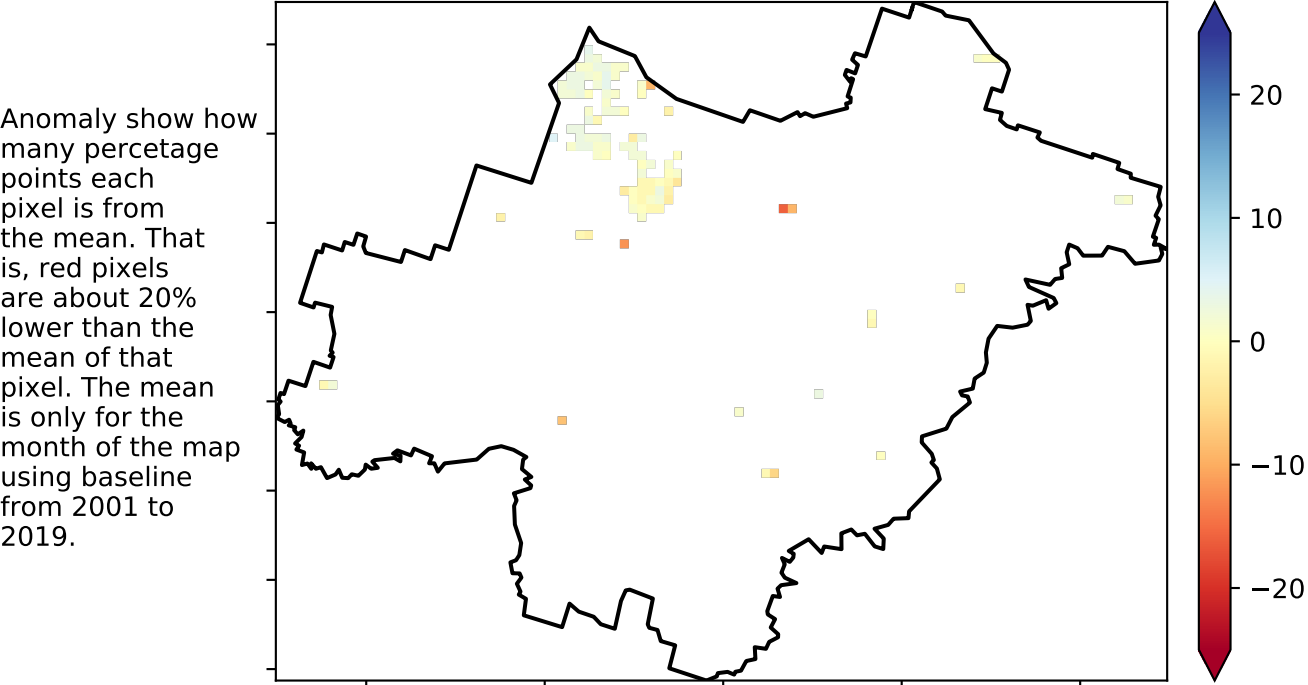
Anomaly show how many percetage points each pixel is from the mean. That is, red pixels are about 20% lower than the mean of that pixel. The mean is only for the month of the map using baseline from 2001 to 2019.

20
10
0
−10
−20